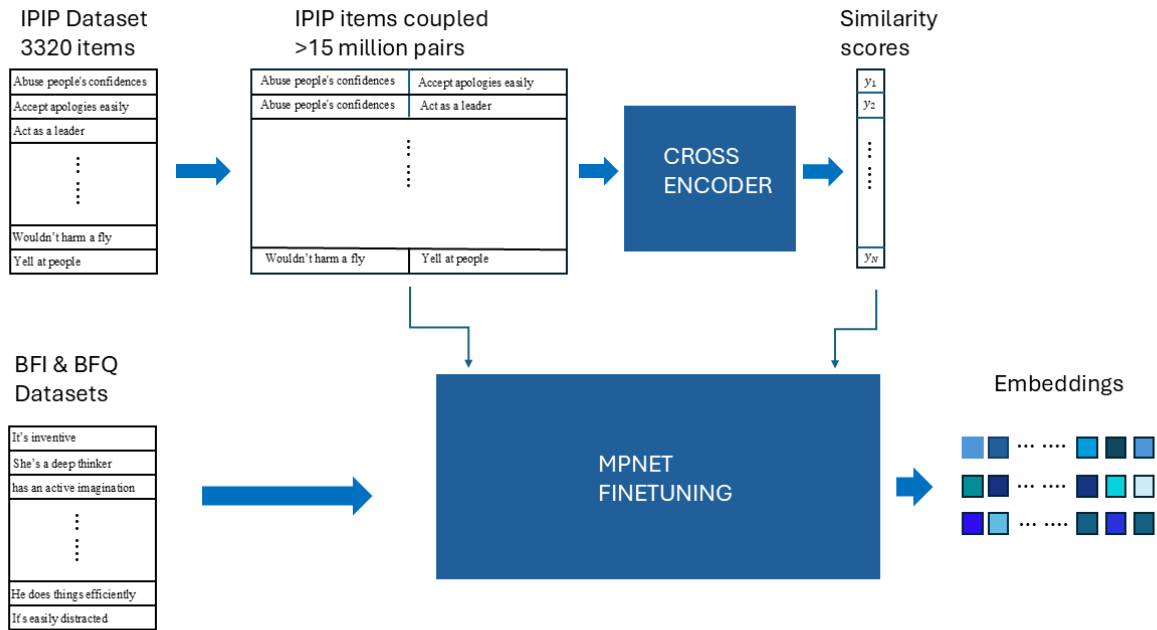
IPIP Dataset
3320 items

Abuse people's confidences
Accept apologies easily
Act as a leader
⋮
Wouldn't harm a fly
Yell at people

IPIP items coupled
>15 million pairs

| Abuse people's confidences | Accept apologies easily |
|---|---|
| Abuse people's confidences | Act as a leader |
| ⋮ | |
| Wouldn't harm a fly | Yell at people |

CROSS ENCODER

Similarity scores

$y_1$
$y_2$
⋮
$y_N$

BFI & BFQ
Datasets

It's inventive
She's a deep thinker
has an active imagination
⋮
He does things efficiently
It's easily distracted

MPNET FINETUNING

Embeddings